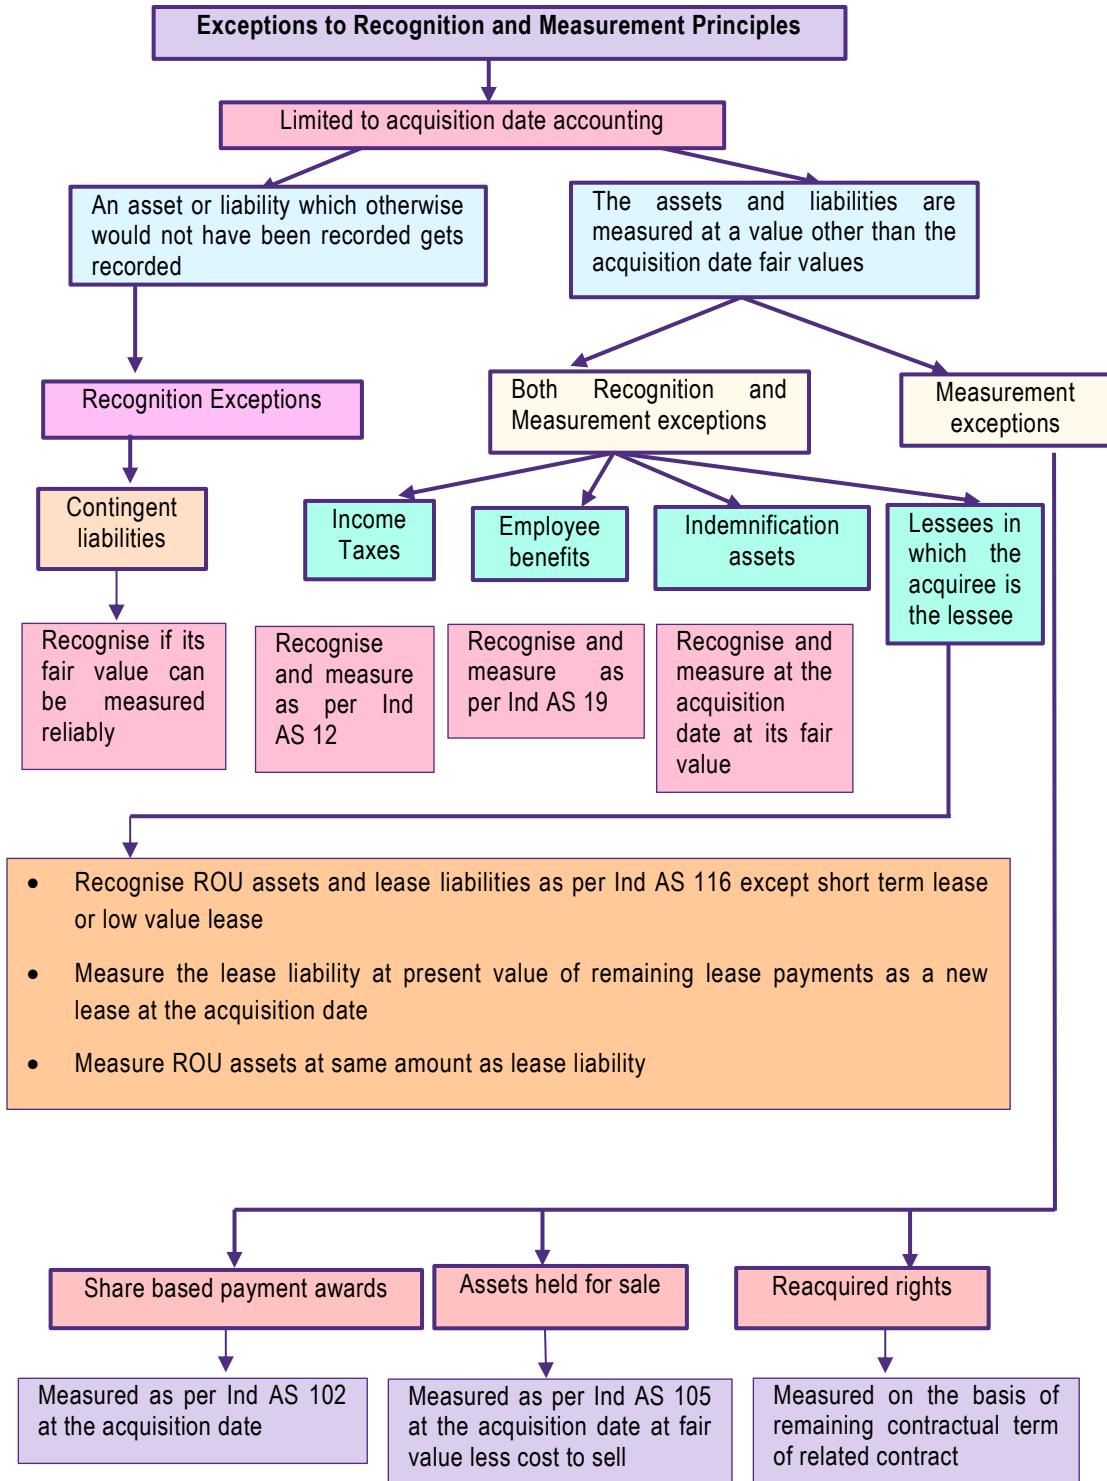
Exceptions to Recognition and Measurement Principles

Limited to acquisition date accounting

An asset or liability which otherwise would not have been recorded gets recorded

The assets and liabilities are measured at a value other than the acquisition date fair values

Recognition Exceptions

Both Recognition and Measurement exceptions

Measurement exceptions

Contingent liabilities

Income Taxes

Employee benefits

Indemnification assets

Lessees in which the acquiree is the lessee

Recognise if its fair value can be measured reliably

Recognise and measure as per Ind AS 12

Recognise and measure as per Ind AS 19

Recognise and measure at the acquisition date at its fair value

- Recognise ROU assets and lease liabilities as per Ind AS 116 except short term lease or low value lease
- Measure the lease liability at present value of remaining lease payments as a new lease at the acquisition date
- Measure ROU assets at same amount as lease liability

Share based payment awards

Assets held for sale

Reacquired rights

Measured as per Ind AS 102 at the acquisition date

Measured as per Ind AS 105 at the acquisition date at fair value less cost to sell

Measured on the basis of remaining contractual term of related contract